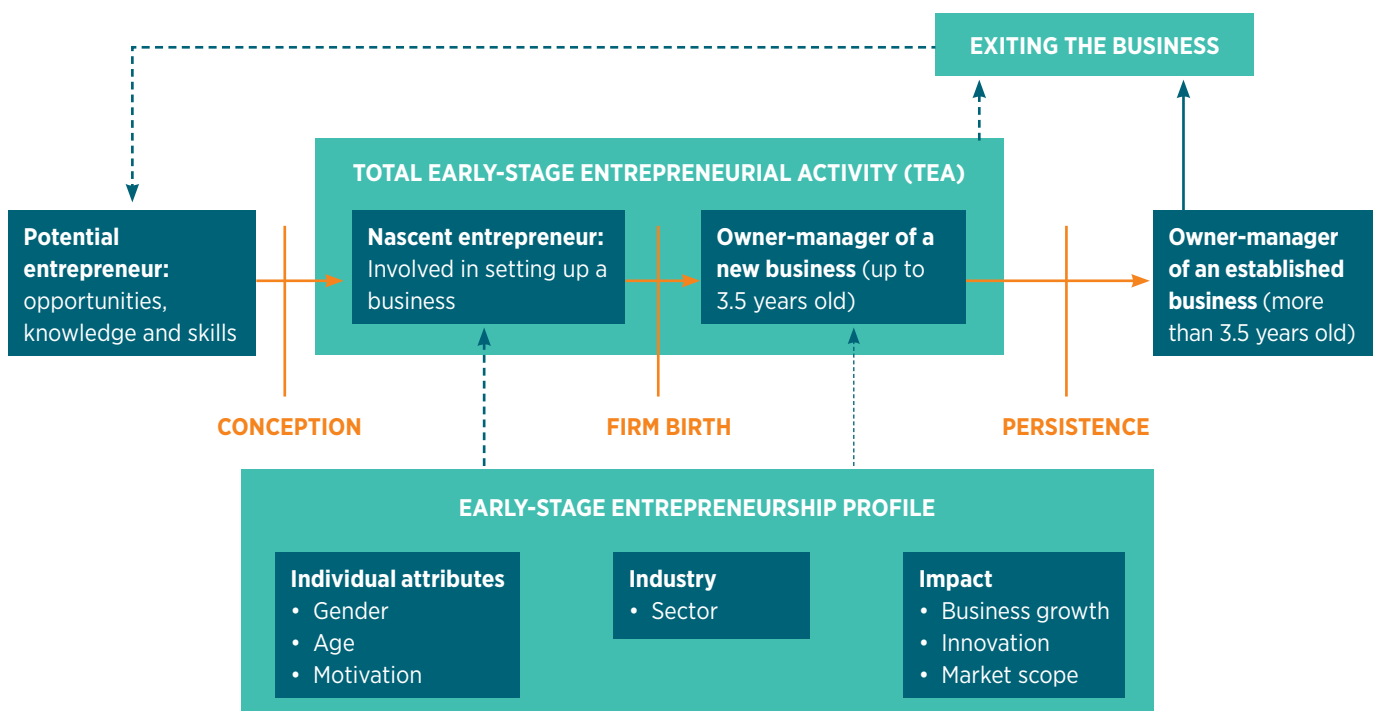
EXITING THE BUSINESS

TOTAL EARLY-STAGE ENTREPRENEURIAL ACTIVITY (TEA)

Potential entrepreneur: opportunities, knowledge and skills

Nascent entrepreneur: Involved in setting up a business

Owner-manager of a new business (up to 3.5 years old)

Owner-manager of an established business (more than 3.5 years old)

CONCEPTION

FIRM BIRTH

PERSISTENCE

EARLY-STAGE ENTREPRENEURSHIP PROFILE

Individual attributes
• Gender
• Age
• Motivation

Industry
• Sector

Impact
• Business growth
• Innovation
• Market scope